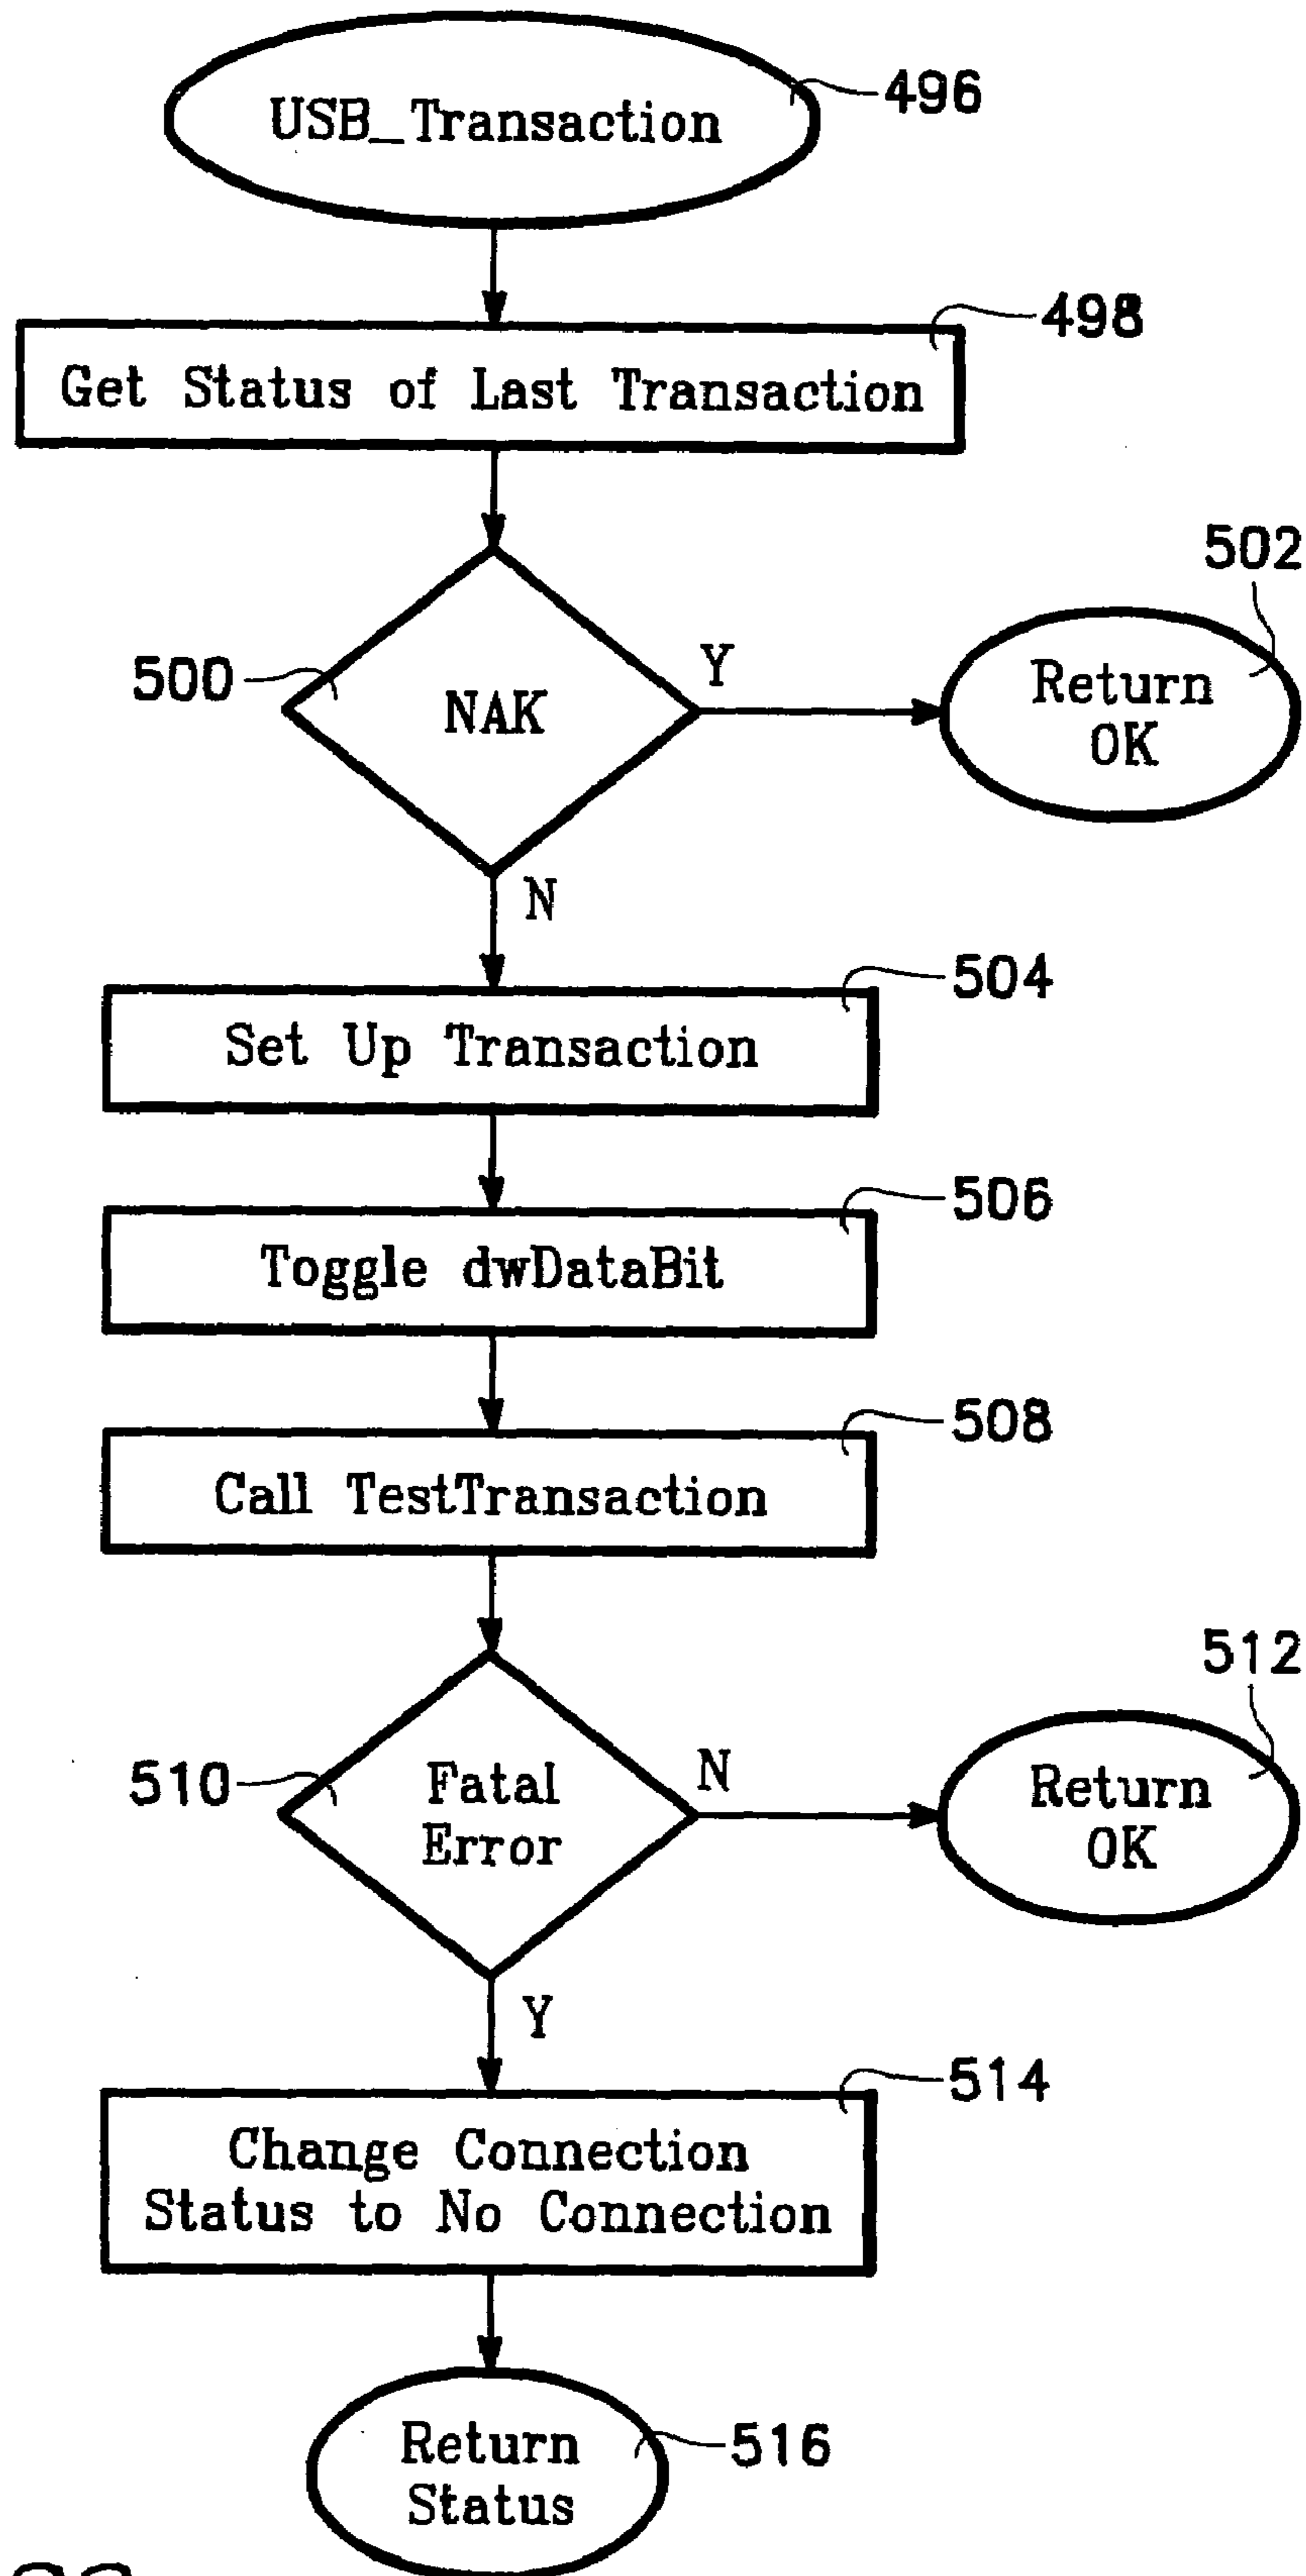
USB_Transaction
496

Get Status of Last Transaction
498

500
NAK
Y
Return OK
502

N

Set Up Transaction
504

Toggle dwDataBit
506

Call TestTransaction
508

510
Fatal Error
N
Return OK
512

Y

Change Connection Status to No Connection
514

Return Status
516

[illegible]